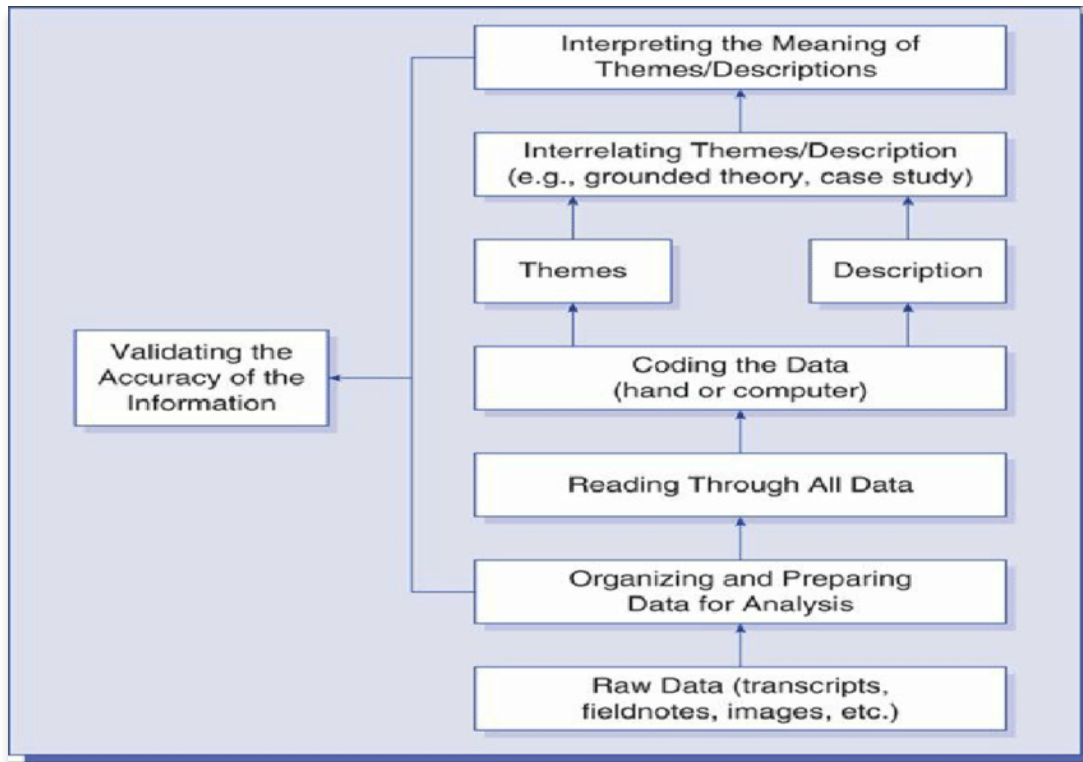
Interpreting the Meaning of Themes/Descriptions

Interrelating Themes/Description (e.g., grounded theory, case study)

Themes

Description

Validating the Accuracy of the Information

Coding the Data (hand or computer)

Reading Through All Data

Organizing and Preparing Data for Analysis

Raw Data (transcripts, fieldnotes, images, etc.)